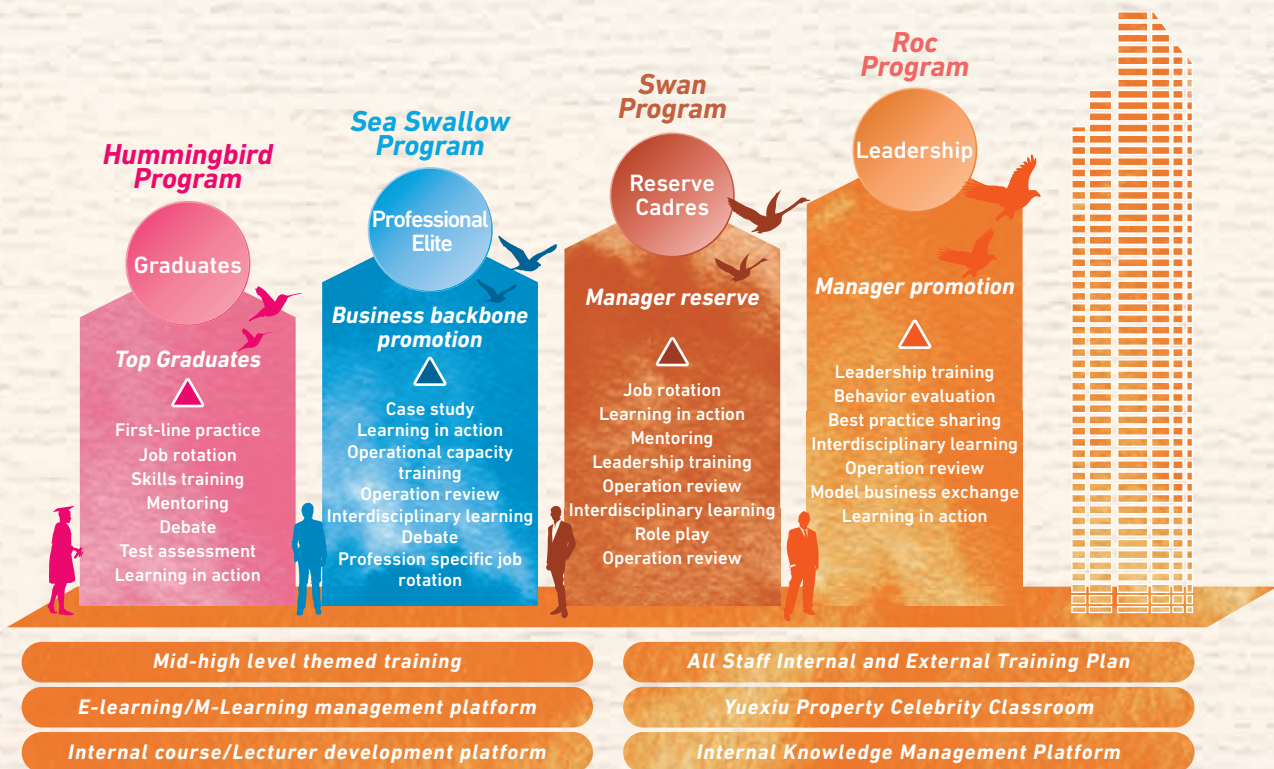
Hummingbird Program

Graduates

Top Graduates

First-line practice
Job rotation
Skills training
Mentoring
Debate
Test assessment
Learning in action

Sea Swallow Program

Professional Elite

Business backbone promotion

Case study
Learning in action
Operational capacity training
Operation review
Interdisciplinary learning
Debate
Profession specific job rotation

Swan Program

Reserve Cadres

Manager reserve

Job rotation
Learning in action
Mentoring
Leadership training
Operation review
Interdisciplinary learning
Role play
Operation review

Roc Program

Leadership

Manager promotion

Leadership training
Behavior evaluation
Best practice sharing
Interdisciplinary learning
Operation review
Model business exchange
Learning in action

Mid-high level themed training

E-learning/M-Learning management platform

Internal course/Lecturer development platform

All Staff Internal and External Training Plan

Yuexiu Property Celebrity Classroom

Internal Knowledge Management Platform